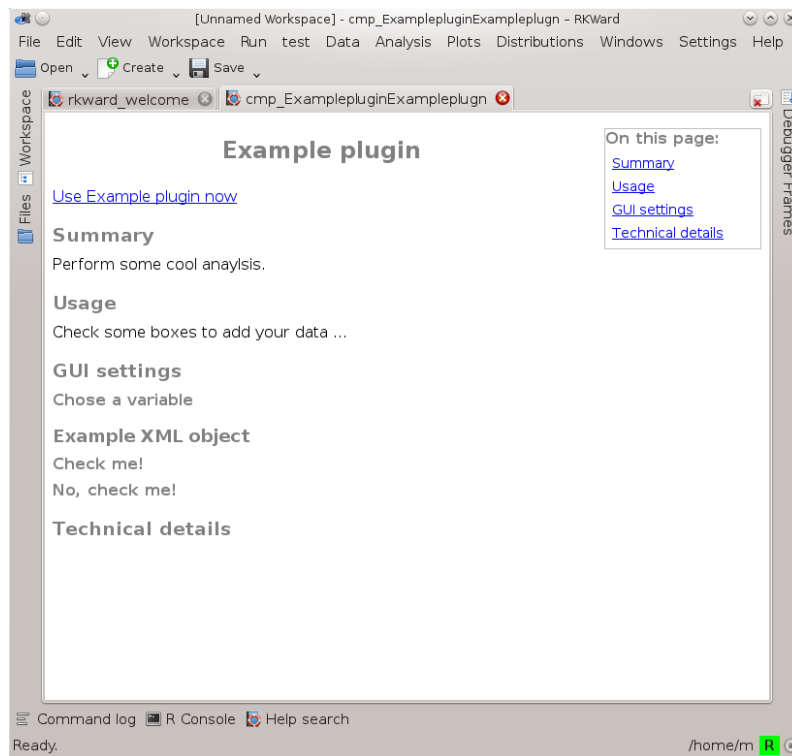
[Unnamed Workspace] - cmp_ExamplepluginExampleplugn – RKWard

File Edit View Workspace Run test Data Analysis Plots Distributions Windows Settings Help

Open Create Save

Workspace Files

rkward_welcome cmp_ExamplepluginExampleplugn

Debugger Frames

Example plugin

On this page:
Summary
Usage
GUI settings
Technical details

Use Example plugin now

Summary

Perform some cool anaylsis.

Usage

Check some boxes to add your data ...

GUI settings

Chose a variable

Example XML object

Check me!

No, check me!

Technical details

Command log R Console Help search

Ready.

/home/m R